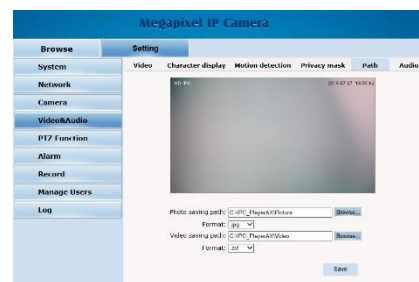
Megapixel IP Camera

Browse
Setting

System
Network
Camera
Video&Audio
PTZ Function
Alarm
Record
Manage Users
Log

Video
Character display
Motion detection
Privacy mask
Path
Audio

HD IPC
2014-07-27 14:00:42

Photo saving path: C:\PC_PlayerAX\Picture Browse...
Format: jpg
Video saving path: C:\PC_PlayerAX\Video Browse...
Format: avi

Save